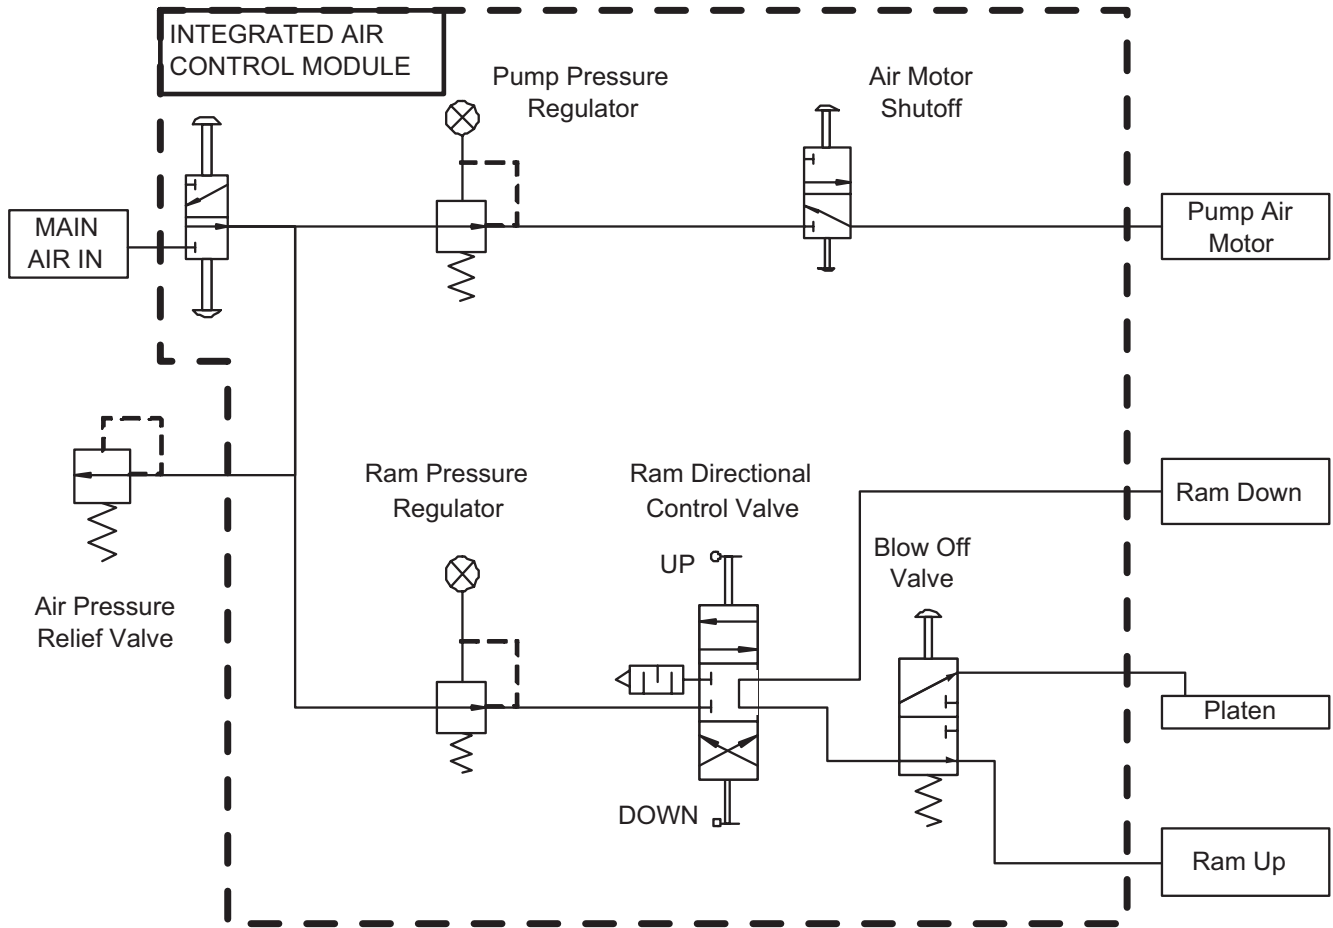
INTEGRATED AIR CONTROL MODULE

Pump Pressure Regulator

Air Motor Shutoff

MAIN AIR IN

Pump Air Motor

Ram Pressure Regulator

Ram Directional Control Valve

Ram Down

Blow Off Valve

UP

Air Pressure Relief Valve

Platen

DOWN

Ram Up